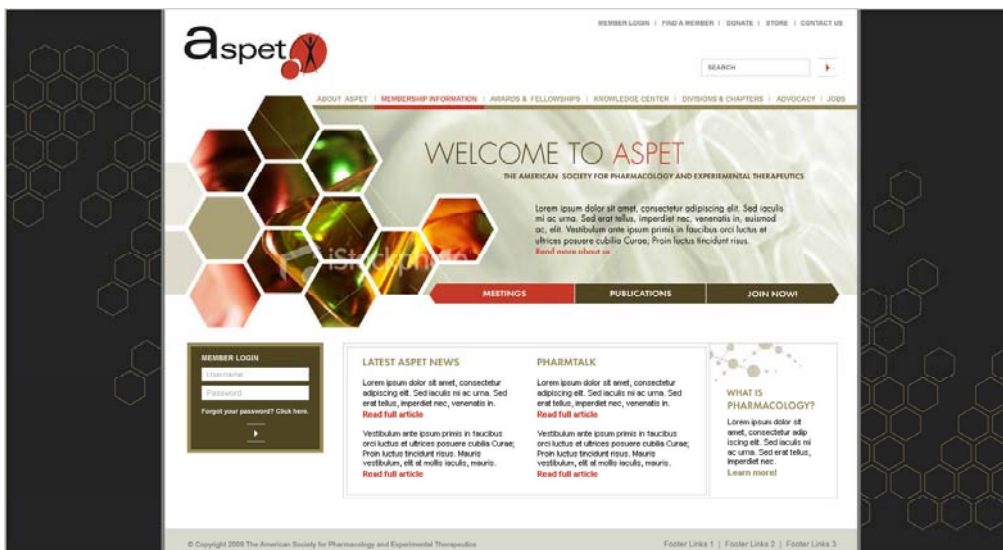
MEMBER LOGIN | FIND A MEMBER | DONATE | STORE | CONTACT US

aspet

SEARCH

ABOUT ASPET | MEMBERSHIP INFORMATION | AWARDS & FELLOWSHIPS | KNOWLEDGE CENTER | DIVISIONS & CHAPTERS | ADVOCACY | JOBS

WELCOME TO ASPET

THE AMERICAN SOCIETY FOR PHARMACOLOGY AND EXPERIMENTAL THERAPEUTICS

Lorem ipsum dolor sit amet, consectetur adipiscing elit. Sed iaculis mi ac urna. Sed erat tellus, imperdiet nec, venenatis in, euismod ac, elit. Vestibulum ante ipsum primis in faucibus orci luctus et ultrices posuere cubilia Curae; Proin luctus tincidunt risus.
Read more about us

iStockphoto

MEETINGS | PUBLICATIONS | JOIN NOW!

MEMBER LOGIN
Username
Password
Forgot your password? Click here.

LATEST ASPET NEWS

Lorem ipsum dolor sit amet, consectetur adipiscing elit. Sed iaculis mi ac urna. Sed erat tellus, imperdiet nec, venenatis in.
Read full article

Vestibulum ante ipsum primis in faucibus orci luctus et ultrices posuere cubilia Curae; Proin luctus tincidunt risus. Mauris vestibulum, elit at mollis iaculis, mauris.
Read full article

PHARMTALK

Lorem ipsum dolor sit amet, consectetur adipiscing elit. Sed iaculis mi ac urna. Sed erat tellus, imperdiet nec, venenatis in.
Read full article

Vestibulum ante ipsum primis in faucibus orci luctus et ultrices posuere cubilia Curae; Proin luctus tincidunt risus. Mauris vestibulum, elit at mollis iaculis, mauris.
Read full article

WHAT IS PHARMACOLOGY?

Lorem ipsum dolor sit amet, consectetur adip iscing elit. Sed iaculis mi ac urna. Sed erat tellus, imperdiet nec.
Learn more!

© Copyright 2009 The American Society for Pharmacology and Experimental Therapeutics

Footer Links 1 | Footer Links 2 | Footer Links 3